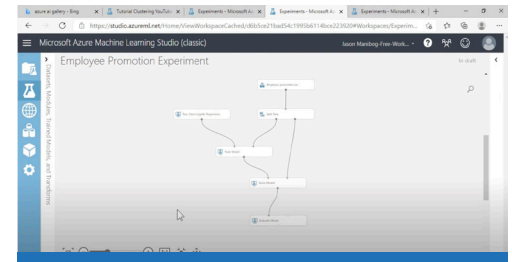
azure ai gallery - Bing
Tutorial Clustering YouTube
Experiments - Microsoft Az
Experiments - Microsoft Az
Experiments - Microsoft Az
https://studio.azureml.net/Home/ViewWorkspaceCached/d6b5ce21bad54c1995b6114bce223920#Workspaces/Experim...
Microsoft Azure Machine Learning Studio (classic)
Jason Mainbog-Free-Work...
Employee Promotion Experiment
In draft
Datasets, Modules, Trained Models, and Transforms
Employee promotion data
Two-Class Logistic Regression
Split Data
Train Model
Score Model
Evaluate Model